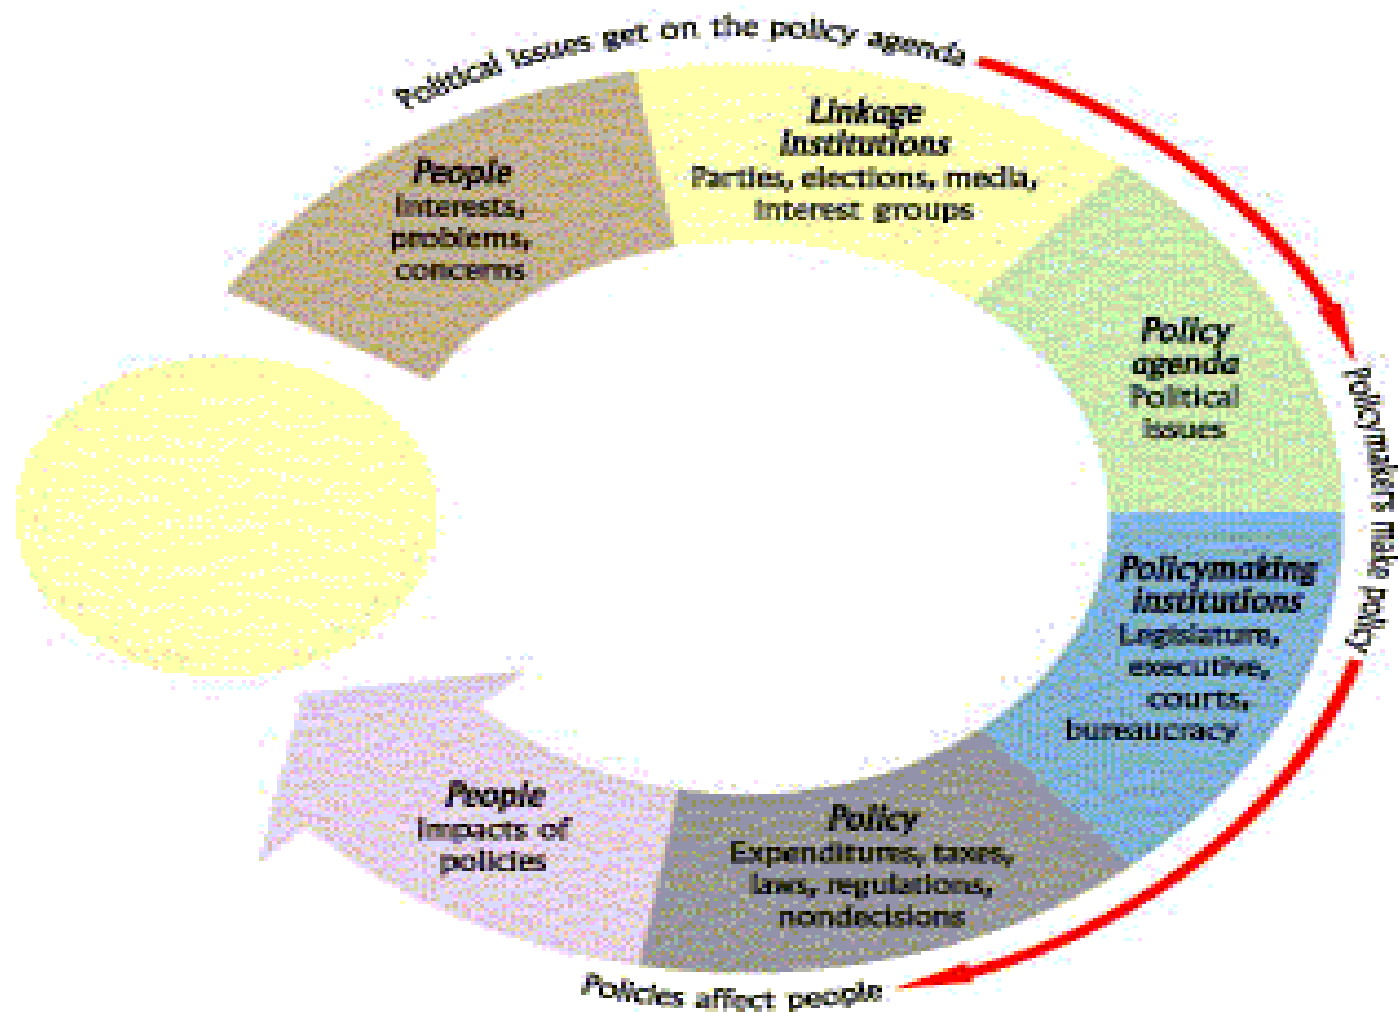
Political issues get on the policy agenda

People
Interests, problems, concerns

Linkage Institutions
Parties, elections, media, interest groups

Policy agenda
Political issues

Policymakers make policy

Policymaking Institutions
Legislature, executive, courts, bureaucracy

Policy
Expenditures, taxes, laws, regulations, nondecisions

People
Impacts of policies

Policies affect people